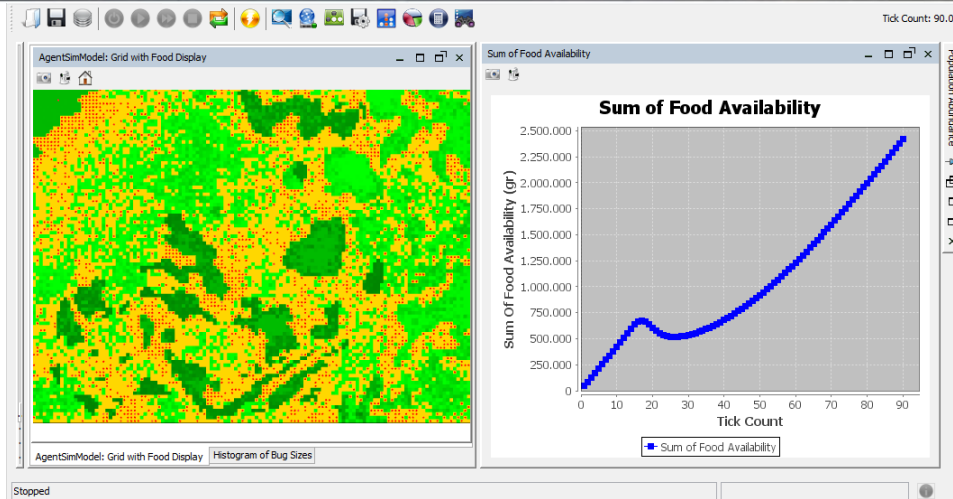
Tick Count: 90.0

AgentSimModel: Grid with Food Display

Sum of Food Availability

Sum of Food Availability

2.500.000
2.250.000
2.000.000
1.750.000
1.500.000
1.250.000
1.000.000
750.000
500.000
250.000
0

Sum Of Food Availability (gr)

0 10 20 30 40 50 60 70 80 90

Tick Count

Sum of Food Availability

AgentSimModel: Grid with Food Display | Histogram of Bug Sizes

Population Abundance

Stopped